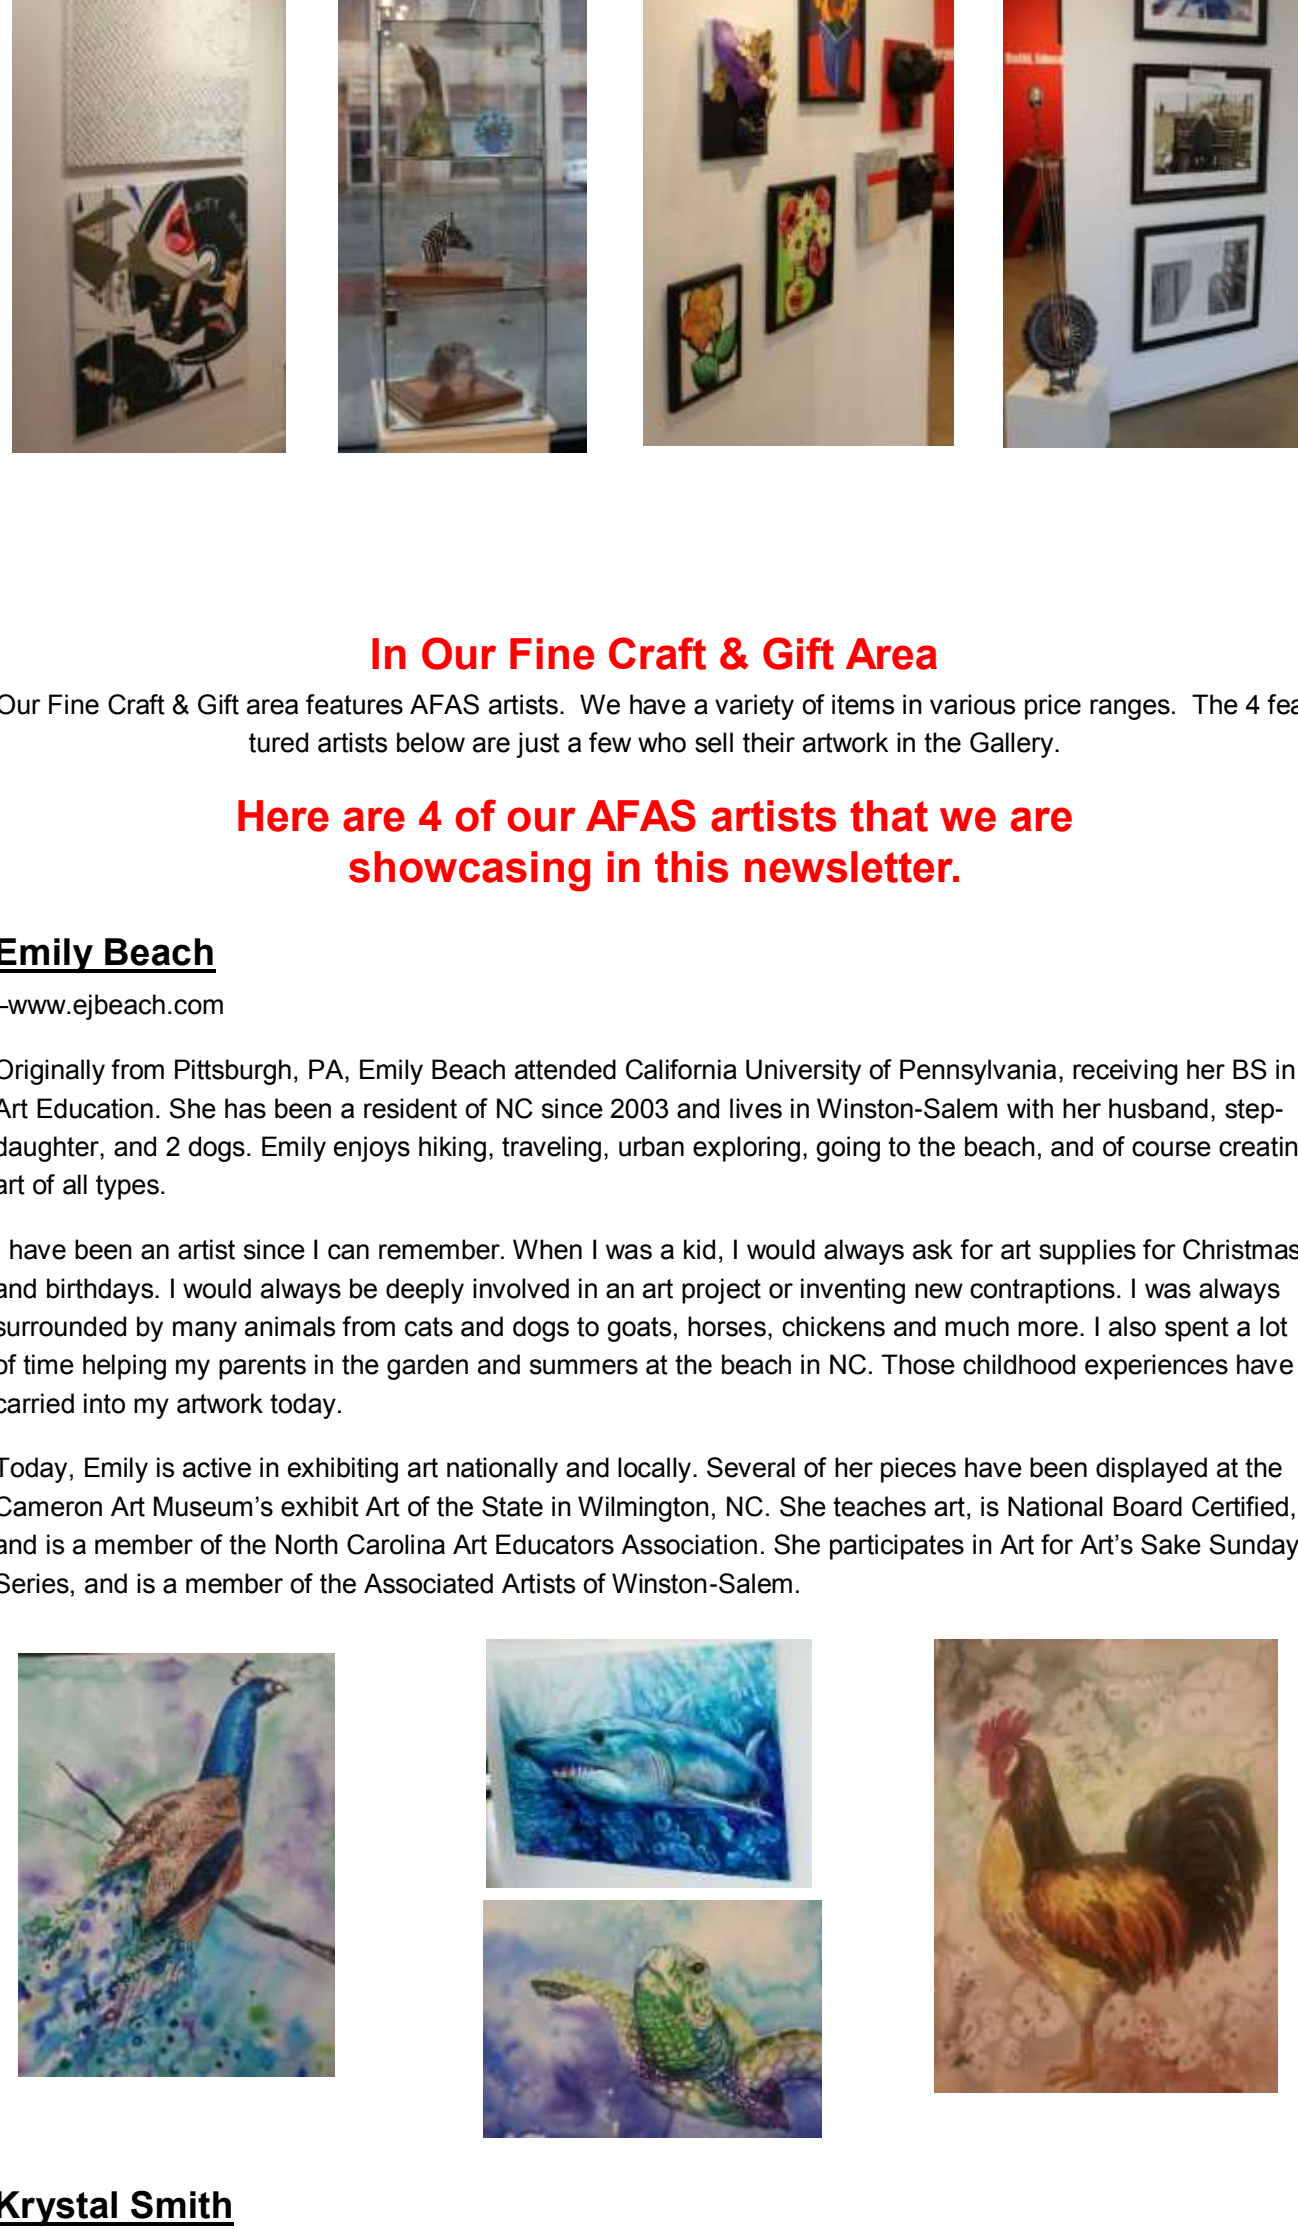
In Our Fine Craft & Gift Area

Our Fine Craft & Gift area features AFAS artists. We have a variety of items in various price ranges. The 4 fea tured artists below are just a few who sell their artwork in the Gallery.

Here are 4 of our AFAS artists that we are showcasing in this newsletter.

Emily Beach

-www.ejbeach.com

Originally from Pittsburgh, PA, Emily Beach attended California University of Pennsylvania, receiving her BS in Art Education. She has been a resident of NC since 2003 and lives in Winston-Salem with her husband, step-daughter, and 2 dogs. Emily enjoys hiking, traveling, urban exploring, going to the beach, and of course creatin art of all types.

I have been an artist since I can remember. When I was a kid, I would always ask for art supplies for Christmas and birthdays. I would always be deeply involved in an art project or inventing new contraptions. I was always surrounded by many animals from cats and dogs to goats, horses, chickens and much more. I also spent a lot of time helping my parents in the garden and summers at the beach in NC. Those childhood experiences have carried into my artwork today.

Today, Emily is active in exhibiting art nationally and locally. Several of her pieces have been displayed at the Cameron Art Museum's exhibit Art of the State in Wilmington, NC. She teaches art, is National Board Certified, and is a member of the North Carolina Art Educators Association. She participates in Art for Art's Sake Sunday Series, and is a member of the Associated Artists of Winston-Salem.

Krystal Smith